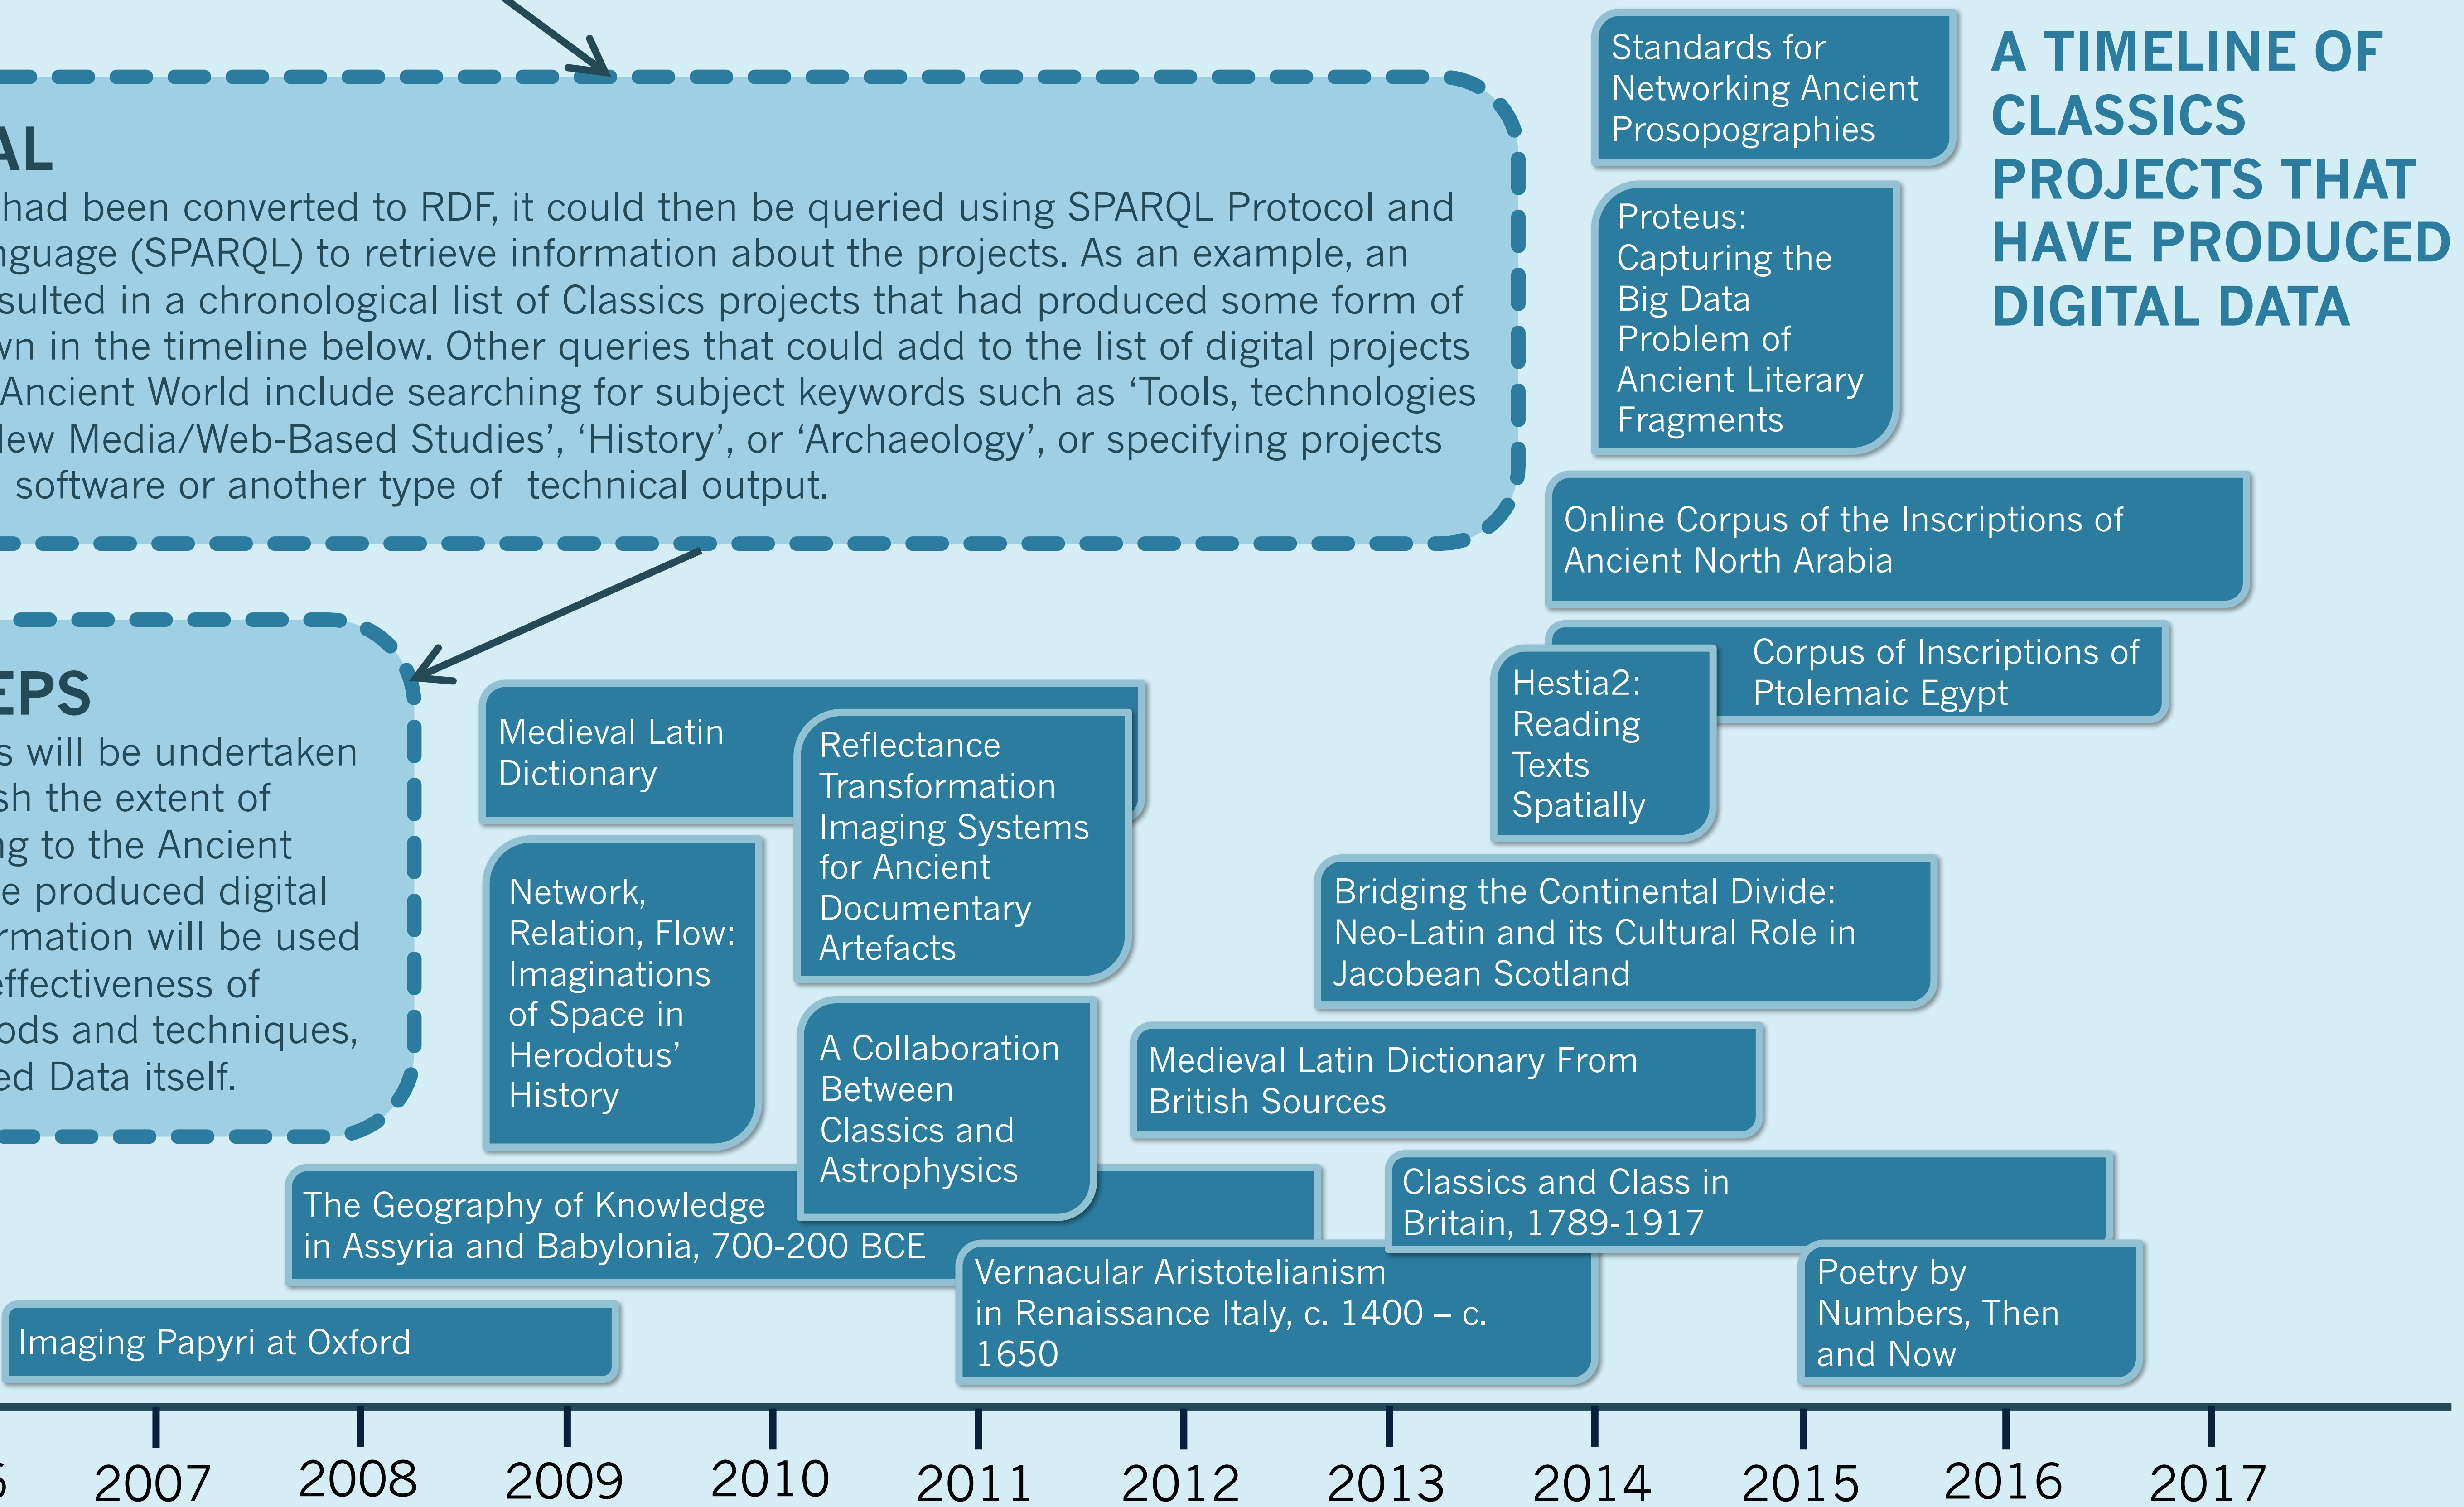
AL

had been converted to RDF, it could then be queried using SPARQL Protocol and nguage (SPARQL) to retrieve information about the projects. As an example, an sulted in a chronological list of Classics projects that had produced some form of vn in the timeline below. Other queries that could add to the list of digital projects Ancient World include searching for subject keywords such as 'Tools, technologies lew Media/Web-Based Studies', 'History', or 'Archaeology', or specifying projects software or another type of technical output.

EPS

s will be undertaken sh the extent of g to the Ancient e produced digital rmation will be used effectiveness of ods and techniques, ed Data itself.

A TIMELINE OF CLASSICS PROJECTS THAT HAVE PRODUCED DIGITAL DATA

Standards for Networking Ancient Prosopographies

Proteus: Capturing the Big Data Problem of Ancient Literary Fragments

Online Corpus of the Inscriptions of Ancient North Arabia

Corpus of Inscriptions of Ptolemaic Egypt

Hestia2: Reading Texts Spatially

Medieval Latin Dictionary

Reflectance Transformation Imaging Systems for Ancient Documentary Artefacts

Network, Relation, Flow: Imaginations of Space in Herodotus' History

Bridging the Continental Divide: Neo-Latin and its Cultural Role in Jacobean Scotland

A Collaboration Between Classics and Astrophysics

Medieval Latin Dictionary From British Sources

Classics and Class in Britain, 1789-1917

The Geography of Knowledge in Assyria and Babylonia, 700-200 BCE

Vernacular Aristotelianism in Renaissance Italy, c. 1400 – c. 1650

Poetry by Numbers, Then and Now

Imaging Papyri at Oxford

5 2007 2008 2009 2010 2011 2012 2013 2014 2015 2016 2017